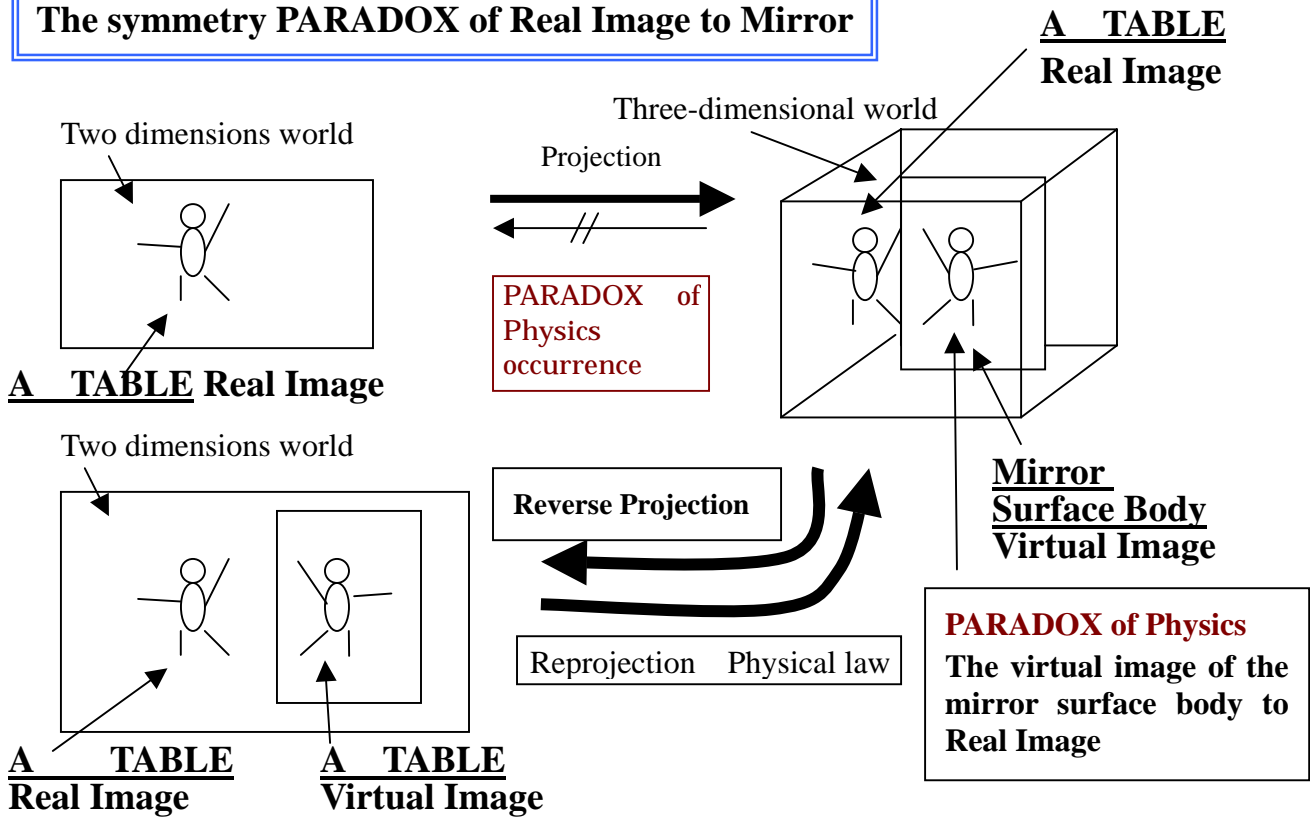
The symmetry PARADOX of Real Image to Mirror

A TABLE
Real Image

Two dimensions world

Projection

Three-dimensional world

PARADOX of Physics occurrence

A TABLE Real Image

Two dimensions world

Reverse Projection

Mirror Surface Body Virtual Image

Reprojection Physical law

PARADOX of Physics
The virtual image of the mirror surface body to Real Image

A TABLE
Real Image

A TABLE
Virtual Image